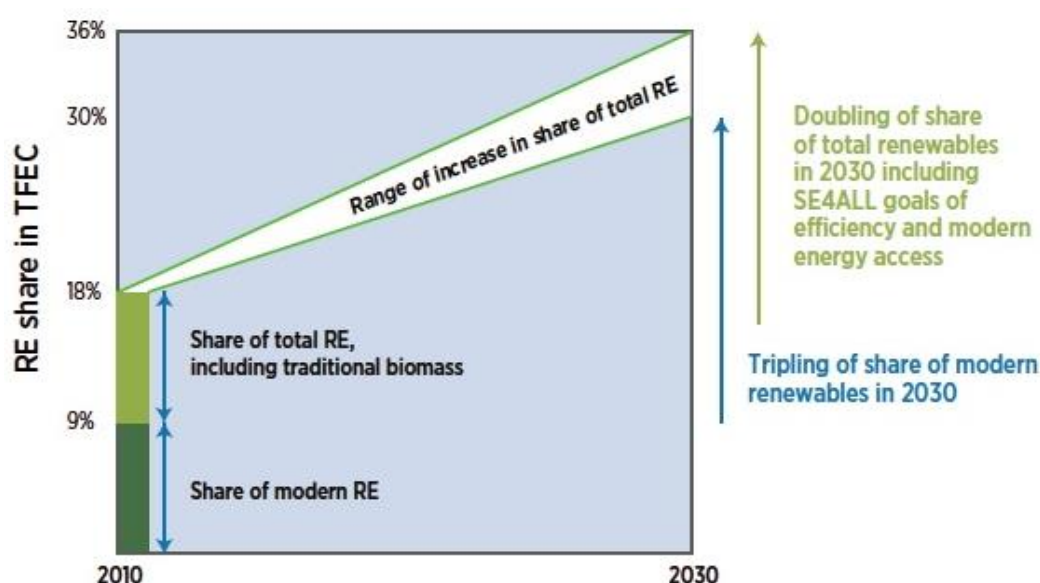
RE share in TFEC

36%

30%

18%

9%

Range of increase in share of total RE

Share of total RE, including traditional biomass

Share of modern RE

2010

2030

Doubling of share of total renewables in 2030 including SE4ALL goals of efficiency and modern energy access

Tripling of share of modern renewables in 2030